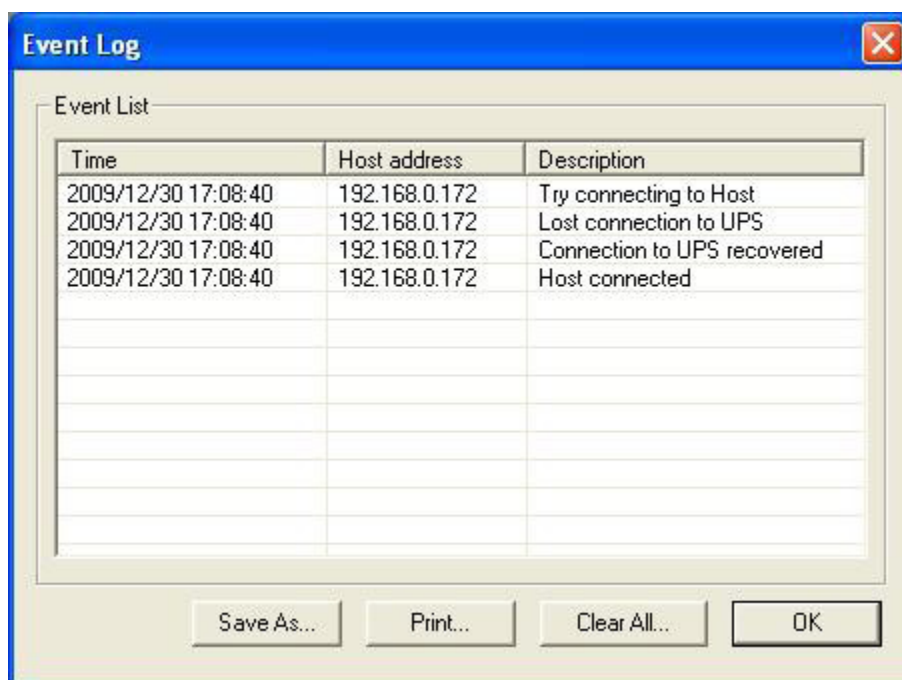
Event Log

Event List

| Time | Host address | Description |
|---|---|---|
| 2009/12/30 17:08:40 | 192.168.0.172 | Try connecting to Host |
| 2009/12/30 17:08:40 | 192.168.0.172 | Lost connection to UPS |
| 2009/12/30 17:08:40 | 192.168.0.172 | Connection to UPS recovered |
| 2009/12/30 17:08:40 | 192.168.0.172 | Host connected |

Save As... Print... Clear All... OK